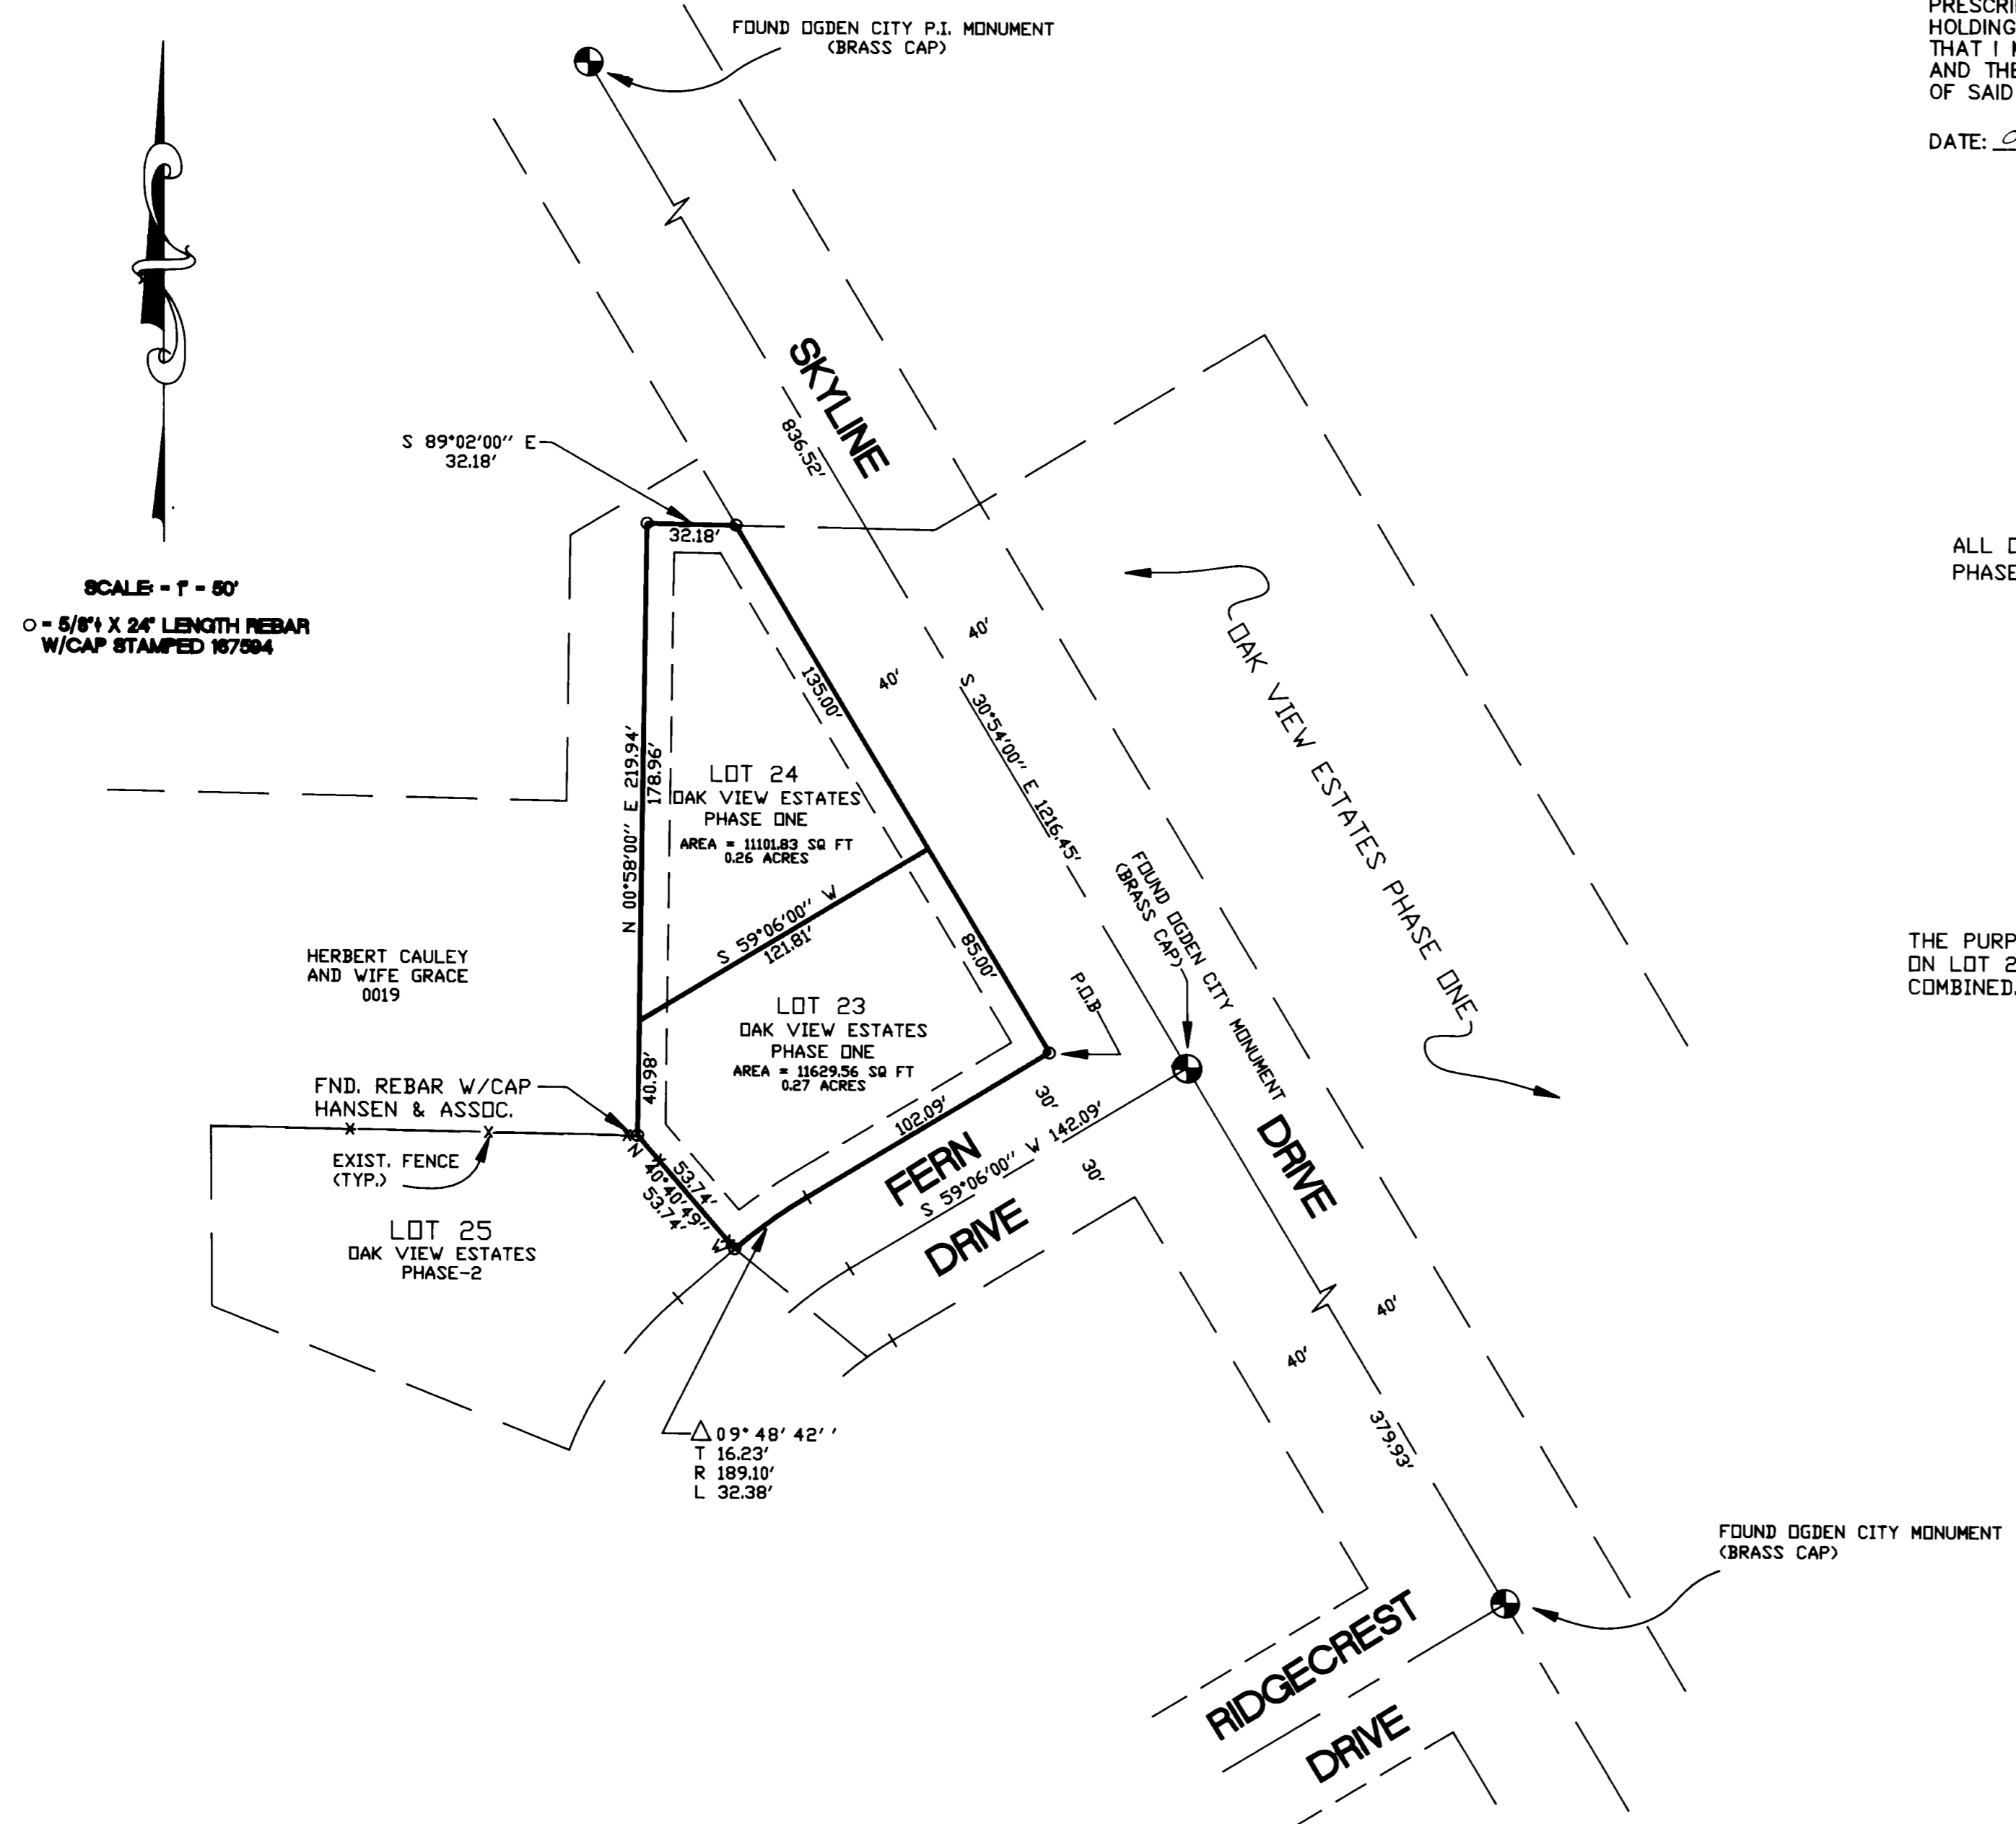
PRESCRI
HOLDING
THAT I
AND THE
OF SAID

DATE:

FOUND OGDEN CITY P.I. MONUMENT
(BRASS CAP)

SCALE: = 1" = 50'

○ = 5/8"ɸ X 24" LENGTH REBAR
W/CAP STAMPED 167594

SKYLINE

836.52'

S 89°02'00" E
32.18'

32.18'

135.00'

40'

40'

S 30°54'00" E 1216.45'

OAK VIEW ESTATES PHASE ONE

ALL D
PHASE

N 00°58'00" E 219.94'

178.96'

LOT 24
OAK VIEW ESTATES
PHASE ONE
AREA = 11101.83 SQ FT
0.26 ACRES

S 59°06'00" W
121.81'

85.00'

FOUND OGDEN CITY MONUMENT
(BRASS CAP)

P.O.B

HERBERT CAULEY
AND WIFE GRACE
0019

LOT 23
OAK VIEW ESTATES
PHASE ONE
AREA = 11629.56 SQ FT
0.27 ACRES

THE PURP
ON LOT 2
COMBINED.

40.98'

FND. REBAR W/CAP
HANSEN & ASSOC.

102.09'

30'

EXIST. FENCE
(TYP.)

N 40°40'49" W
53.74'
53.74'

FERN
S 59°06'00" W 142.09'
DRIVE

30'

DRIVE

LOT 25
OAK VIEW ESTATES
PHASE-2

40'

40'

△ 09° 48' 42''
T 16.23'
R 189.10'
L 32.38'

379.93'

FOUND OGDEN CITY MONUMENT
(BRASS CAP)

RIDGECREST
DRIVE